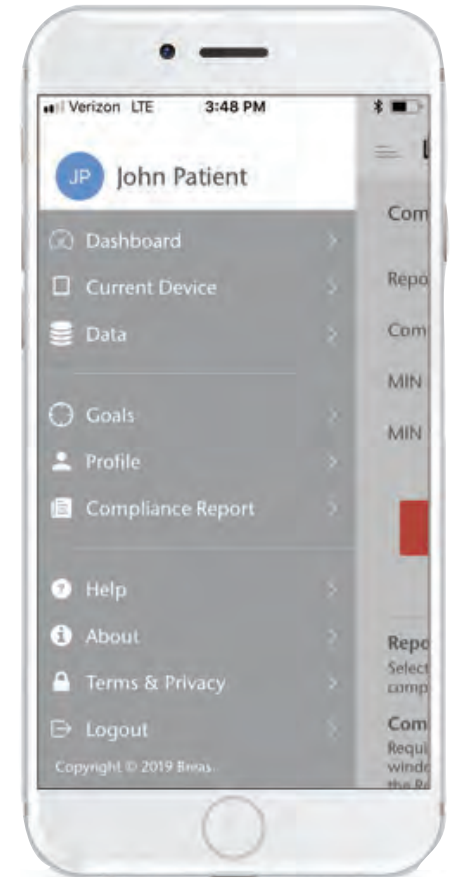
Verizon LTE 3:48 PM

JP John Patient

Dashboard

Current Device

Data

Goals

Profile

Compliance Report

Help

About

Terms & Privacy

Logout

Copyright © 2019 Breas

Com

Repo

Com

MIN

MIN

Repo

Select

comp

Com

Requi

windo

the R